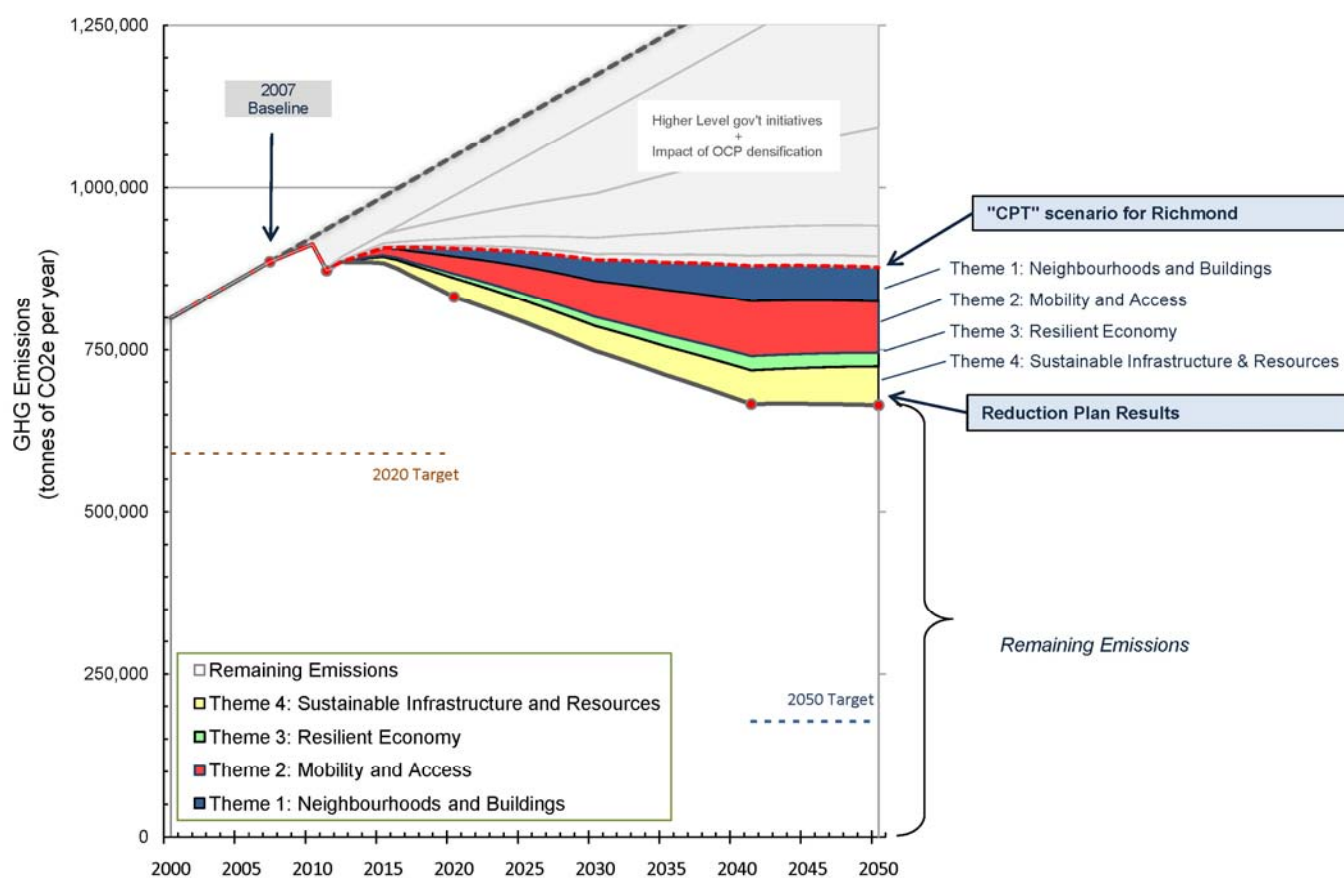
1,250,000

1,000,000

750,000

500,000

250,000

0

GHG Emissions (tonnes of CO2e per year)

2007 Baseline

Higher Level gov't initiatives + Impact of OCP densification

"CPT" scenario for Richmond

Theme 1: Neighbourhoods and Buildings

Theme 2: Mobility and Access

Theme 3: Resilient Economy

Theme 4: Sustainable Infrastructure & Resources

Reduction Plan Results

2020 Target

Remaining Emissions

2050 Target

Remaining Emissions
Theme 4: Sustainable Infrastructure and Resources
Theme 3: Resilient Economy
Theme 2: Mobility and Access
Theme 1: Neighbourhoods and Buildings

2000 2005 2010 2015 2020 2025 2030 2035 2040 2045 2050